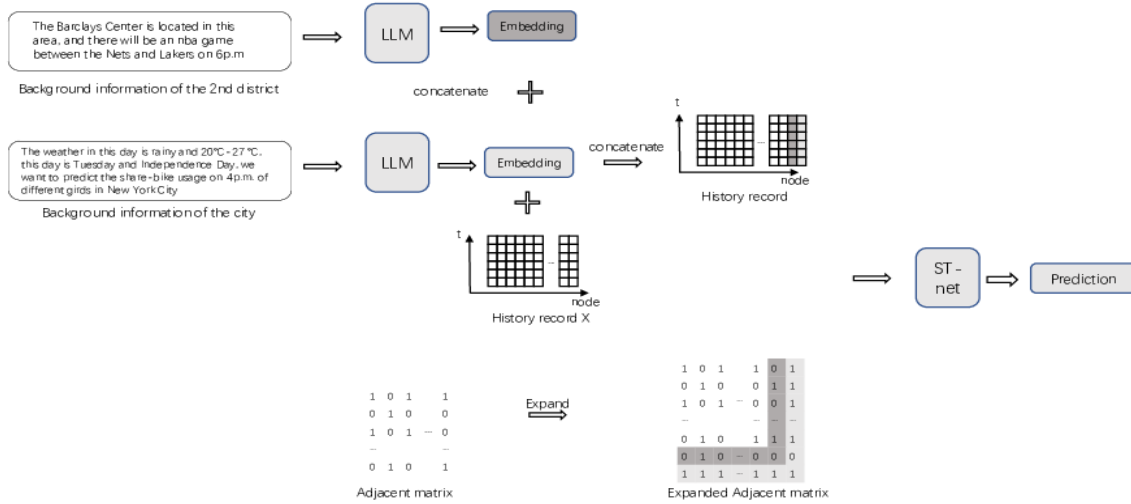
The Barclays Center is located in this area, and there will be an nba game between the Nets and Lakers on 6p.m

Background information of the 2nd district

LLM

Embedding

concatenate

The weather in this day is rainy and 20℃-27℃, this day is Tuesday and Independence Day, we want to predict the share-bike usage on 4p.m. of different girds in New York City

Background information of the city

LLM

Embedding

concatenate

t

node

History record

t

node

History record X

ST-net

Prediction

| 1 | 0 | 1 | | 1 |
|---|---|---|---|---|
| 0 | 1 | 0 | | 0 |
| 1 | 0 | 1 | … | 0 |
| … | | | | … |
| 0 | 1 | 0 | | 1 |

Adjacent matrix

Expand

| 1 | 0 | 1 | | 1 | 0 | 1 |
|---|---|---|---|---|---|---|
| 0 | 1 | 0 | | 0 | 1 | 1 |
| 1 | 0 | 1 | … | 0 | 0 | 1 |
| … | | | | … | | … |
| 0 | 1 | 0 | | 1 | 1 | 1 |
| 0 | 1 | 0 | … | 0 | 0 | 0 |
| 1 | 1 | 1 | … | 1 | 1 | 1 |

Expanded Adjacent matrix